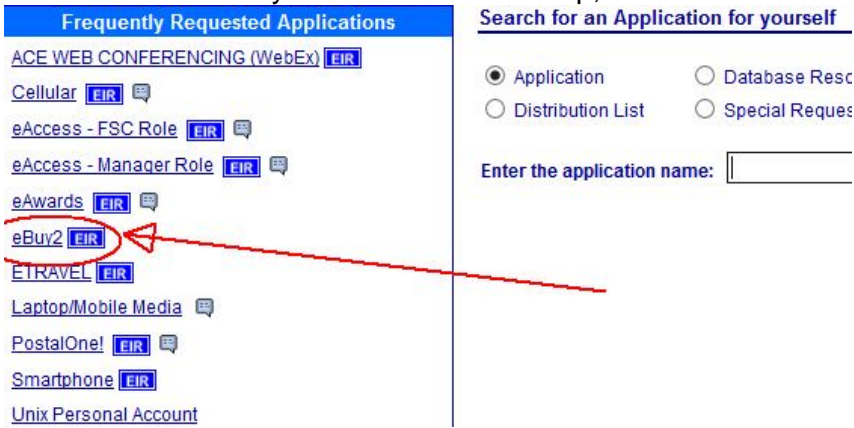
Frequently Requested Applications
ACE WEB CONFERENCING (WebEx) EIR
Cellular EIR
eAccess - FSC Role EIR
eAccess - Manager Role EIR
eAwards EIR
eBuy2 EIR
ETRAVEL EIR
Laptop/Mobile Media
PostalOne! EIR
Smartphone EIR
Unix Personal Account

Search for an Application for yourself

Application
Database Reso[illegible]
Distribution List
Special Reques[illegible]

Enter the application name: